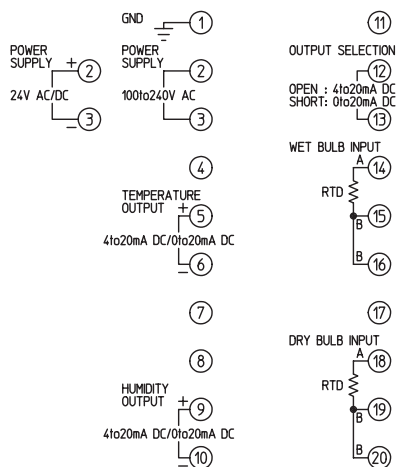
GND
1

POWER SUPPLY
+
2
24V AC/DC
−
3

POWER SUPPLY
2
100to240V AC
3

4

TEMPERATURE OUTPUT
+
5
4to20mA DC/0to20mA DC
−
6

7

8

HUMIDITY OUTPUT
+
9
4to20mA DC/0to20mA DC
−
10

11

OUTPUT SELECTION
12
OPEN : 4to20mA DC
SHORT: 0to20mA DC
13

WET BULB INPUT
A
14
RTD
15
B
B
16

17

DRY BULB INPUT
A
18
RTD
19
B
B
20